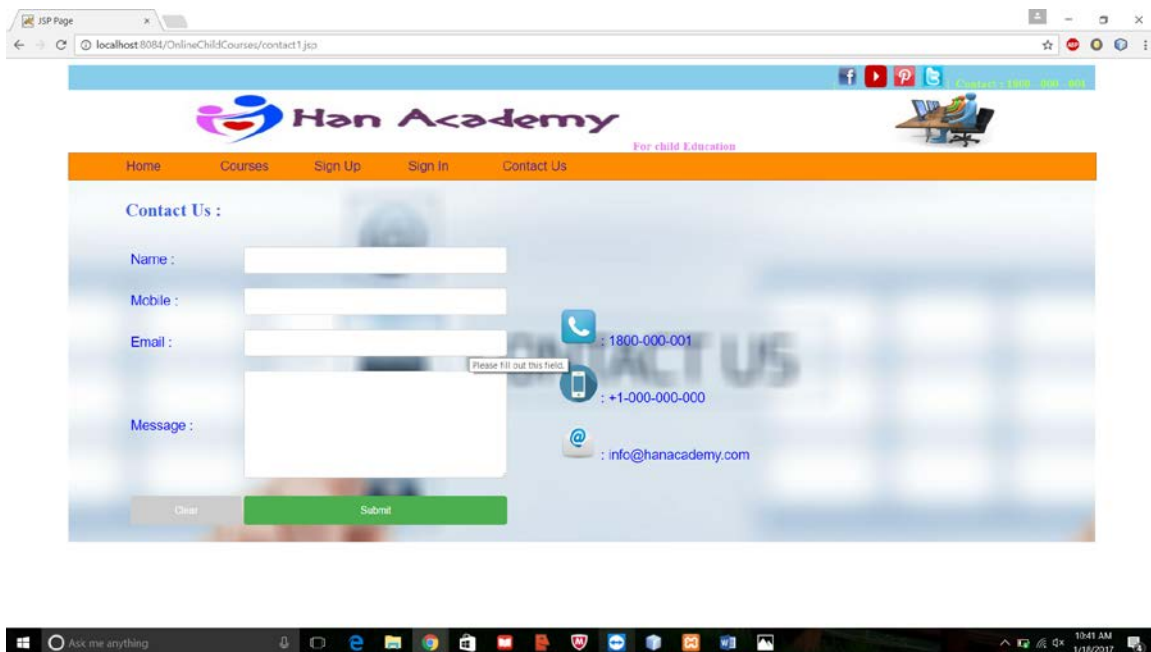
JSP Page

localhost:8084/OnlineChildCourses/contact1.jsp

Contact : 1800 - 000 - 001

Han Academy

For child Education

Home Courses Sign Up Sign In Contact Us

Contact Us :

Name :

Mobile :

Email :

Please fill out this field.

Message :

Clear

Submit

CONTACT US

: 1800-000-001

: +1-000-000-000

: info@hanacademy.com

Ask me anything

10:41 AM 1/18/2017